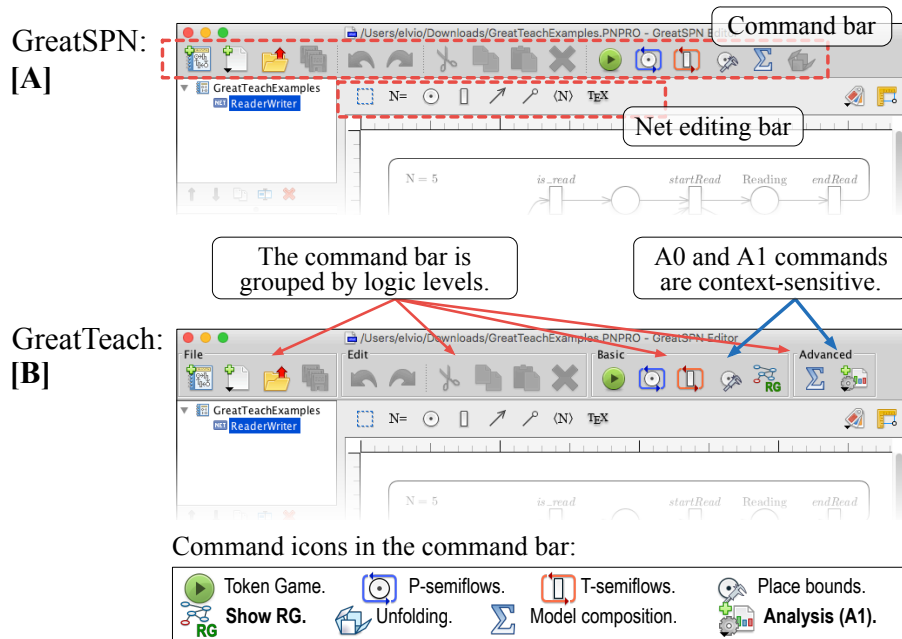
GreatSPN:
[A]

/Users/elvio/Downloads/GreatTeachExamples.PNPRO - GreatSPN Edi

Command bar

GreatTeachExamples
ReaderWriter

N=  ⟨N⟩  TEX

Net editing bar

N = 5  is_read  startRead  Reading  endRead

The command bar is grouped by logic levels.

A0 and A1 commands are context-sensitive.

GreatTeach:
[B]

/Users/elvio/Downloads/GreatTeachExamples.PNPRO - GreatSPN Editor

File  Edit  Basic  Advanced

RG

GreatTeachExamples
ReaderWriter

N=  ⟨N⟩  TEX

N = 5  is_read  startRead  Reading  endRead

Command icons in the command bar:

Token Game.  P-semiflows.  T-semiflows.  Place bounds.
RG Show RG.  Unfolding.  Model composition.  Analysis (A1).